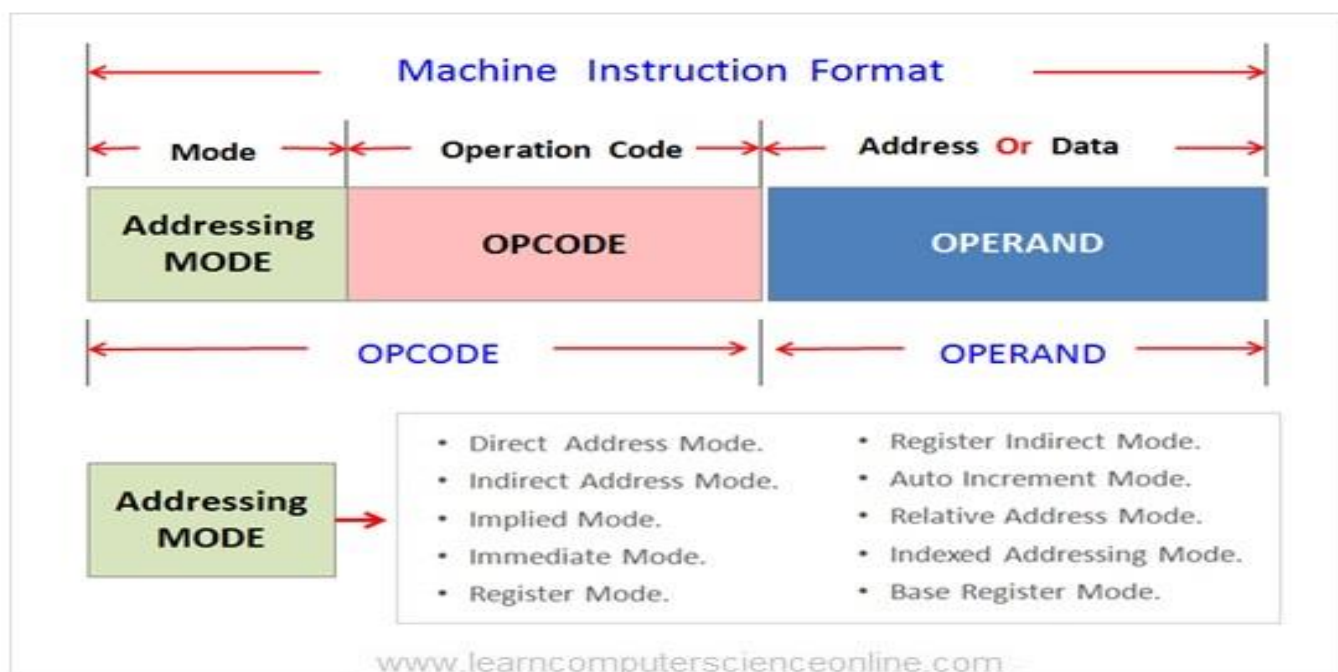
Machine Instruction Format

Mode

Operation Code

Address Or Data

Addressing MODE

OPCODE

OPERAND

OPCODE

OPERAND

Addressing MODE

- Direct Address Mode.
- Indirect Address Mode.
- Implied Mode.
- Immediate Mode.
- Register Mode.

- Register Indirect Mode.
- Auto Increment Mode.
- Relative Address Mode.
- Indexed Addressing Mode.
- Base Register Mode.

www.learncomputerscienceonline.com